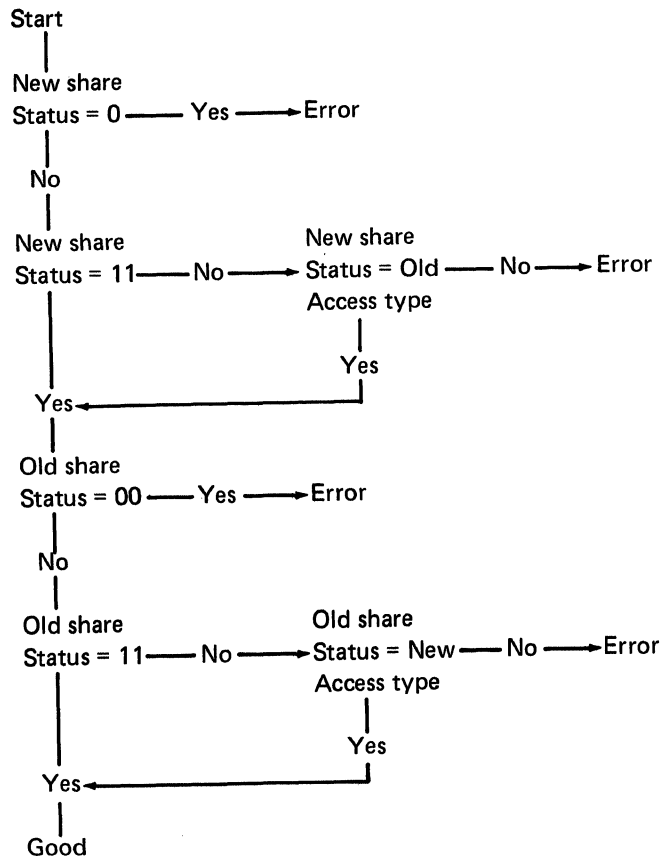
Start

New share
Status = 0 — Yes → Error

No

New share
Status = 11 — No → New share
Status = Old — No → Error
Access type

Yes

Yes

Old share
Status = 00 — Yes → Error

No

Old share
Status = 11 — No → Old share
Status = New — No → Error
Access type

Yes

Yes

Good